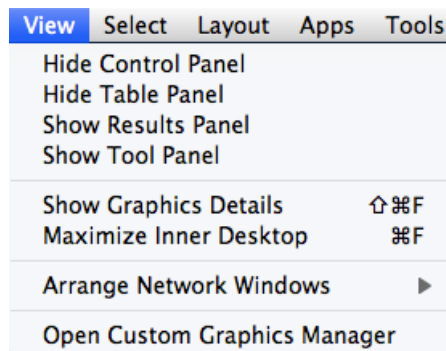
View Select Layout Apps Tools

Hide Control Panel
Hide Table Panel
Show Results Panel
Show Tool Panel

Show Graphics Details ⇧⌘F
Maximize Inner Desktop ⌘F

Arrange Network Windows ▶

Open Custom Graphics Manager